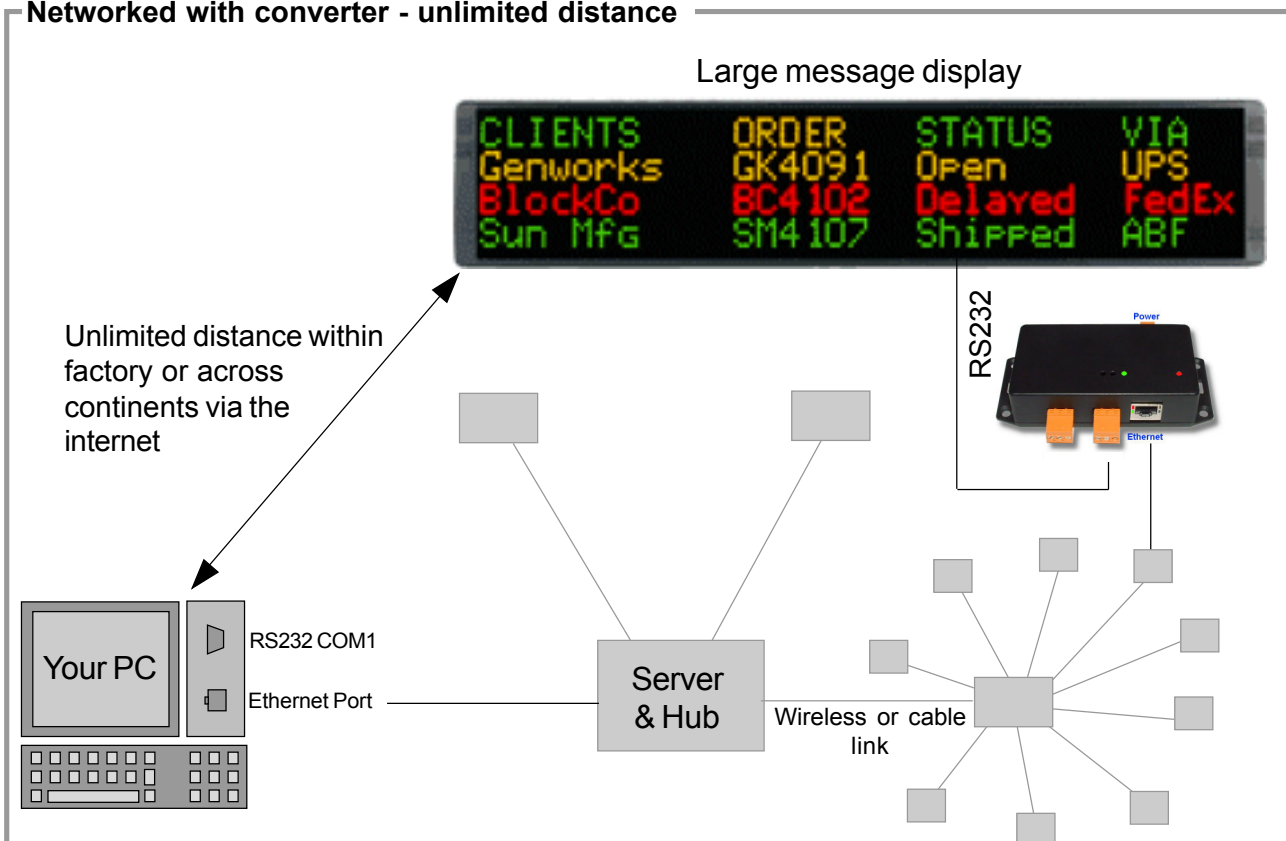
Networked with converter - unlimited distance

Large message display

| CLIENTS | ORDER | STATUS | VIA |
|---|---|---|---|
| Genworks | GK4091 | Open | UPS |
| BlockCo | BC4102 | Delayed | FedEx |
| Sun Mfg | SM4107 | Shipped | ABF |

RS232

Power

Ethernet

Unlimited distance within factory or across continents via the internet

Your PC

RS232 COM1

Ethernet Port

Server & Hub

Wireless or cable link